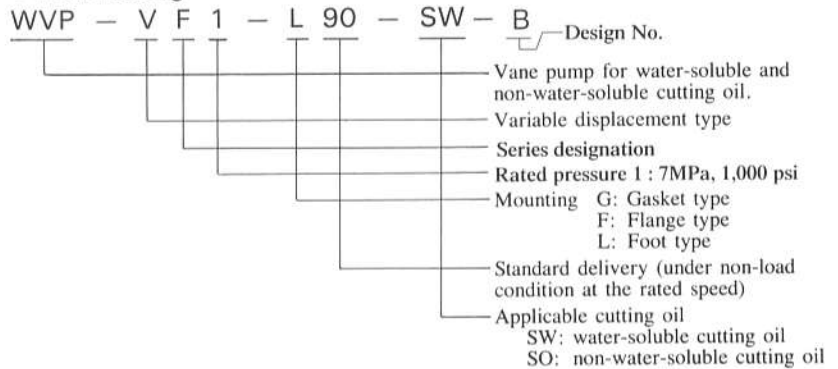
WVP — V F 1 — L 90 — SW — B

Design No.

Vane pump for water-soluble and non-water-soluble cutting oil.

Variable displacement type

Series designation

Rated pressure 1 : 7MPa, 1,000 psi

Mounting G: Gasket type
F: Flange type
L: Foot type

Standard delivery (under non-load condition at the rated speed)

Applicable cutting oil
SW: water-soluble cutting oil
SO: non-water-soluble cutting oil